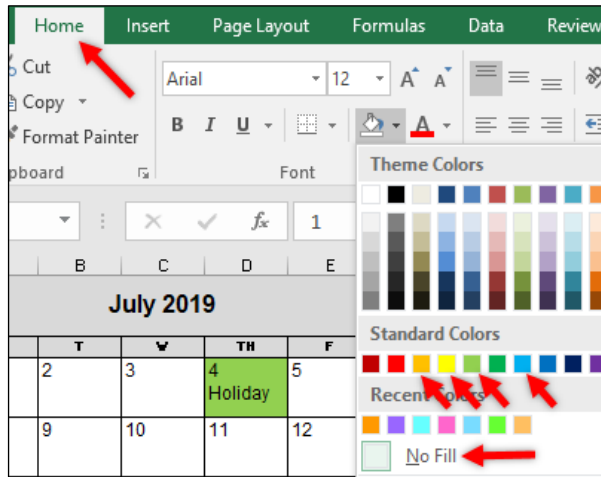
Home Insert Page Layout Formulas Data Review

Cut
Copy
Format Painter
pboard

Arial 12 A A
B I U A
Font

Theme Colors

Standard Colors

Recent Colors

No Fill

1

B C D E F

July 2019

T W TH F

2 3 4 Holiday 5

9 10 11 12